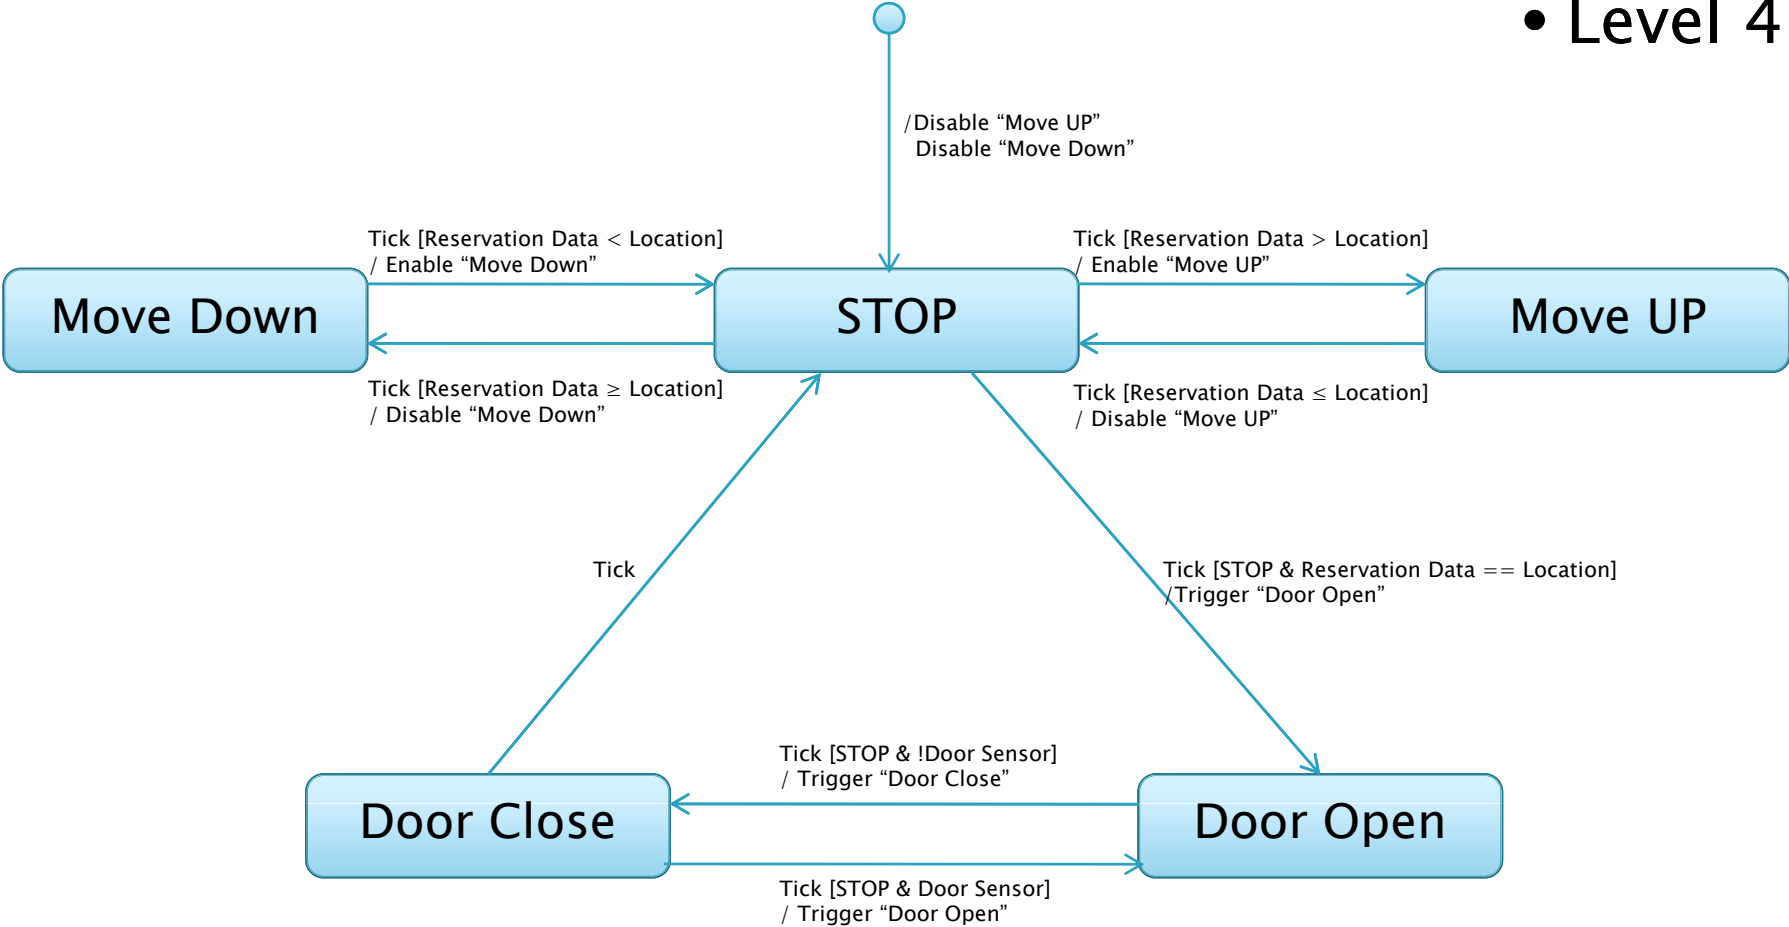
• Level 4

/Disable “Move UP”
Disable “Move Down”

Tick [Reservation Data < Location]
/ Enable “Move Down”

Tick [Reservation Data > Location]
/ Enable “Move UP”

Move Down

STOP

Move UP

Tick [Reservation Data ≥ Location]
/ Disable “Move Down”

Tick [Reservation Data ≤ Location]
/ Disable “Move UP”

Tick

Tick [STOP & Reservation Data == Location]
/Trigger “Door Open”

Tick [STOP & !Door Sensor]
/ Trigger “Door Close”

Door Close

Door Open

Tick [STOP & Door Sensor]
/ Trigger “Door Open”